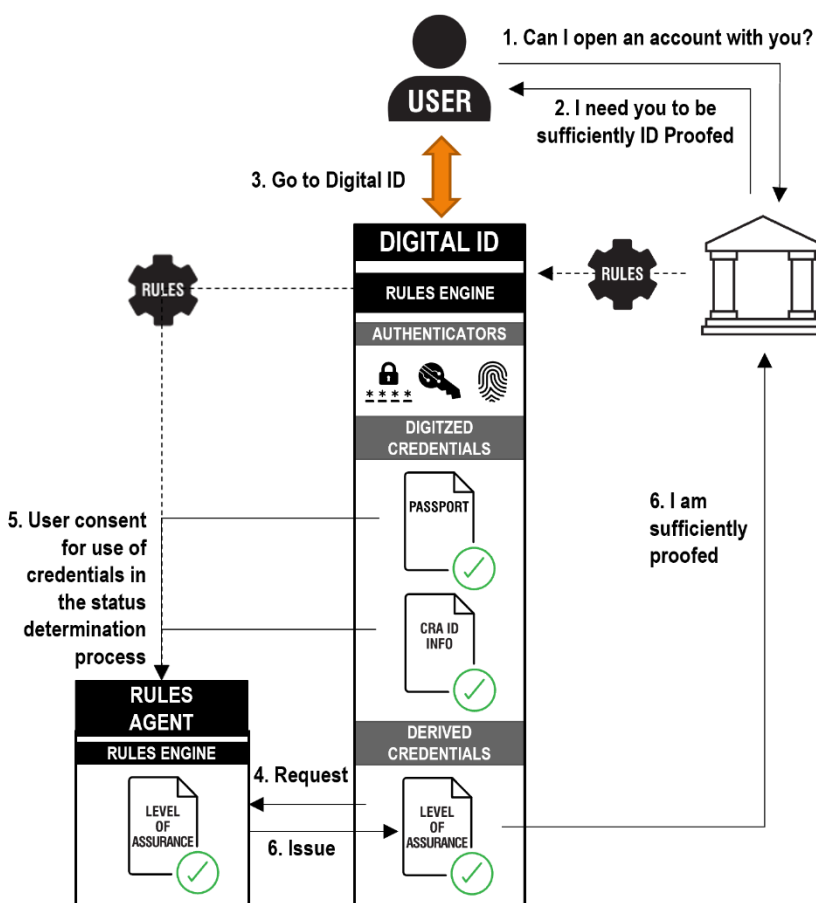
USER

1. Can I open an account with you?

2. I need you to be sufficiently ID Proofed

3. Go to Digital ID

DIGITAL ID

RULES ENGINE

RULES

RULES

AUTHENTICATORS

\*\*\*\*

DIGITZED CREDENTIALS

PASSPORT

CRA ID INFO

5. User consent for use of credentials in the status determination process

6. I am sufficiently proofed

RULES AGENT

RULES ENGINE

LEVEL OF ASSURANCE

4. Request

6. Issue

DERIVED CREDENTIALS

LEVEL OF ASSURANCE